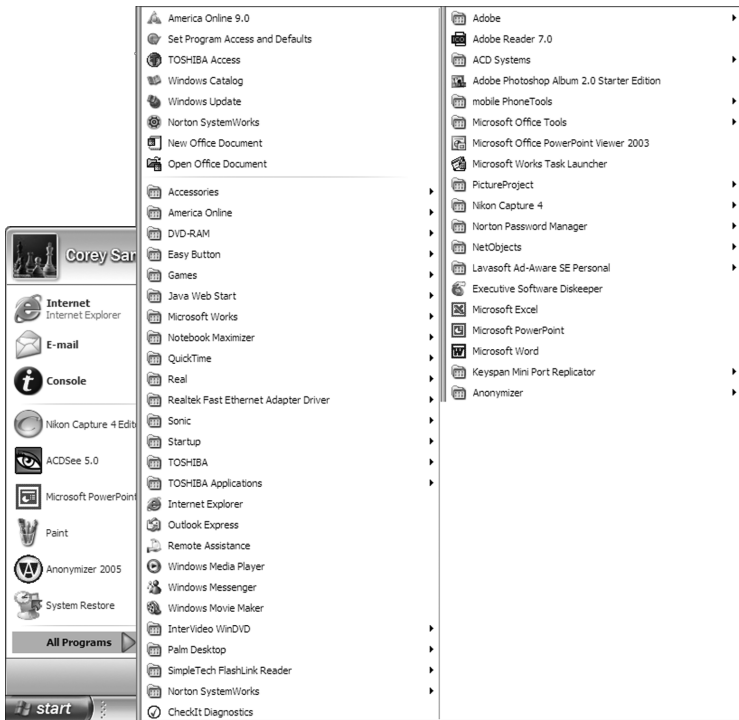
Corey Sar

Internet
Internet Explorer

E-mail

Console

Nikon Capture 4 Edit

ACDSee 5.0

Microsoft PowerPoint

Paint

Anonymizer 2005

System Restore

All Programs

start

America Online 9.0
Set Program Access and Defaults
TOSHIBA Access
Windows Catalog
Windows Update
Norton SystemWorks
New Office Document
Open Office Document

Accessories
America Online
DVD-RAM
Easy Button
Games
Java Web Start
Microsoft Works
Notebook Maximizer
QuickTime
Real
Realtek Fast Ethernet Adapter Driver
Sonic
Startup
TOSHIBA
TOSHIBA Applications
Internet Explorer
Outlook Express
Remote Assistance
Windows Media Player
Windows Messenger
Windows Movie Maker
InterVideo WinDVD
Palm Desktop
SimpleTech FlashLink Reader
Norton SystemWorks
CheckIt Diagnostics

Adobe
Adobe Reader 7.0
ACD Systems
Adobe Photoshop Album 2.0 Starter Edition
mobile PhoneTools
Microsoft Office Tools
Microsoft Office PowerPoint Viewer 2003
Microsoft Works Task Launcher
PictureProject
Nikon Capture 4
Norton Password Manager
NetObjects
Lavasoft Ad-Aware SE Personal
Executive Software Diskeeper
Microsoft Excel
Microsoft PowerPoint
Microsoft Word
Keyspan Mini Port Replicator
Anonymizer